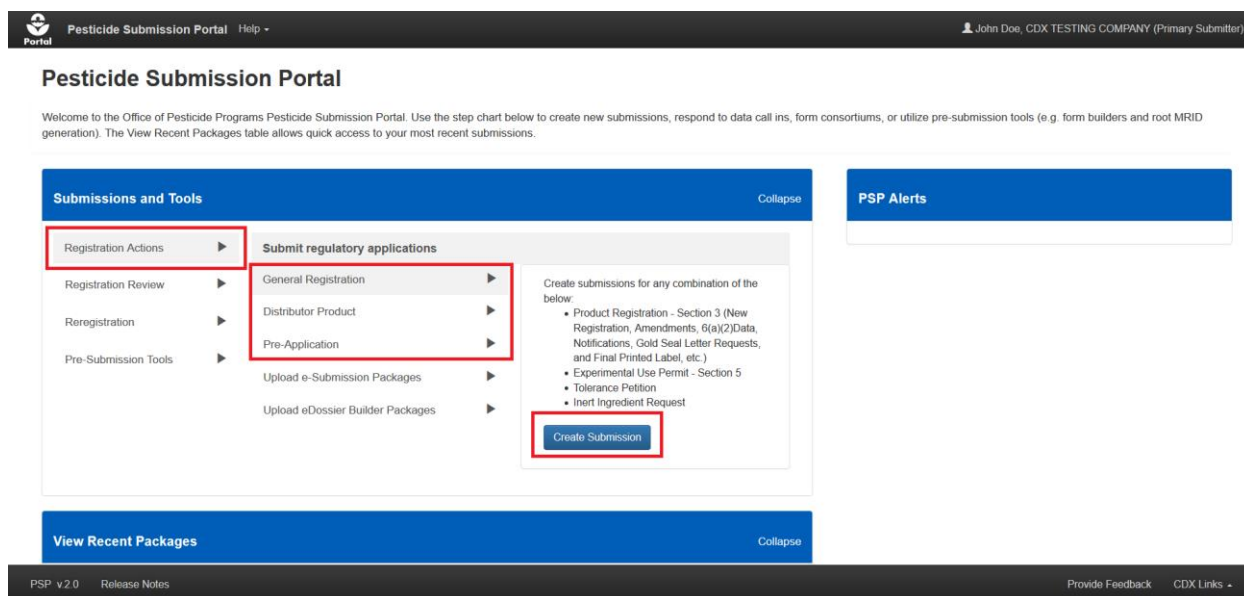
Portal Pesticide Submission Portal Help

John Doe, CDX TESTING COMPANY (Primary Submitter)

Pesticide Submission Portal

Welcome to the Office of Pesticide Programs Pesticide Submission Portal. Use the step chart below to create new submissions, respond to data call ins, form consortiums, or utilize pre-submission tools (e.g. form builders and root MRID generation). The View Recent Packages table allows quick access to your most recent submissions.

Submissions and Tools

Collapse

Registration Actions ▶
Registration Review ▶
Reregistration ▶
Pre-Submission Tools ▶

Submit regulatory applications

General Registration ▶
Distributor Product ▶
Pre-Application ▶
Upload e-Submission Packages ▶
Upload eDossier Builder Packages ▶

Create submissions for any combination of the below:
• Product Registration - Section 3 (New Registration, Amendments, 6(a)(2)Data, Notifications, Gold Seal Letter Requests, and Final Printed Label, etc.)
• Experimental Use Permit - Section 5
• Tolerance Petition
• Inert Ingredient Request

Create Submission

PSP Alerts

View Recent Packages

Collapse

PSP v2.0 Release Notes

Provide Feedback CDX Links